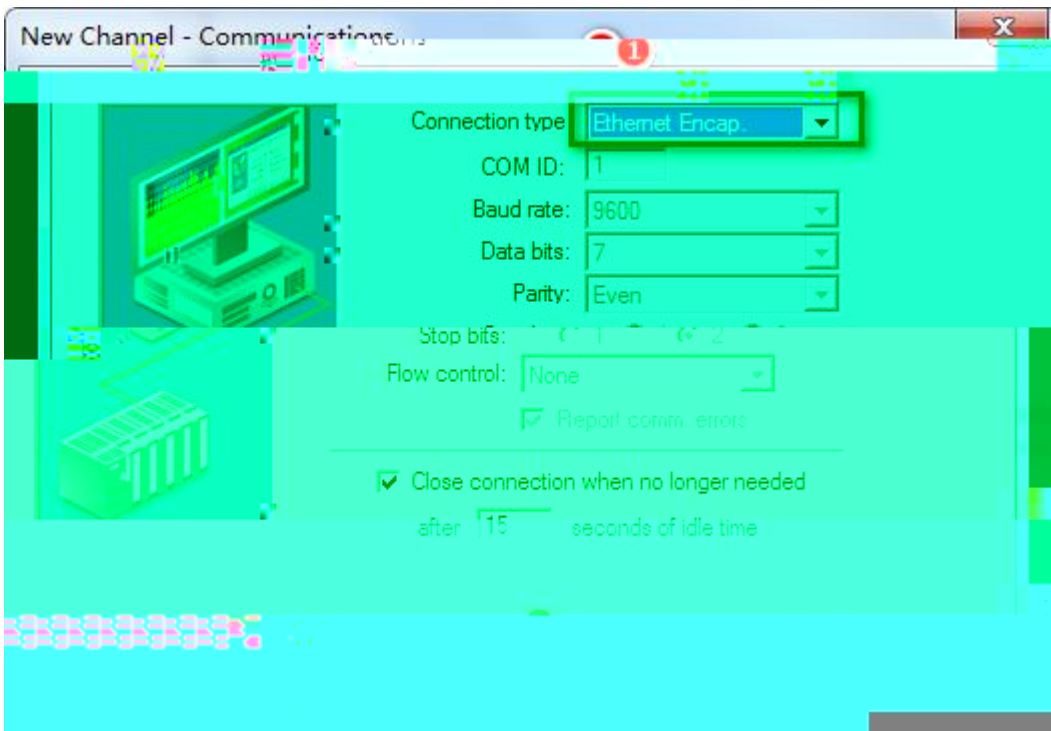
New Channel - Communications

1

Connection type: Ethernet Encap.

COM ID: 1

Baud rate: 9600

Data bits: 7

Parity: Even

Stop bits: 1 2

Flow control: None

Report comm. errors

Close connection when no longer needed

after 15 seconds of idle time